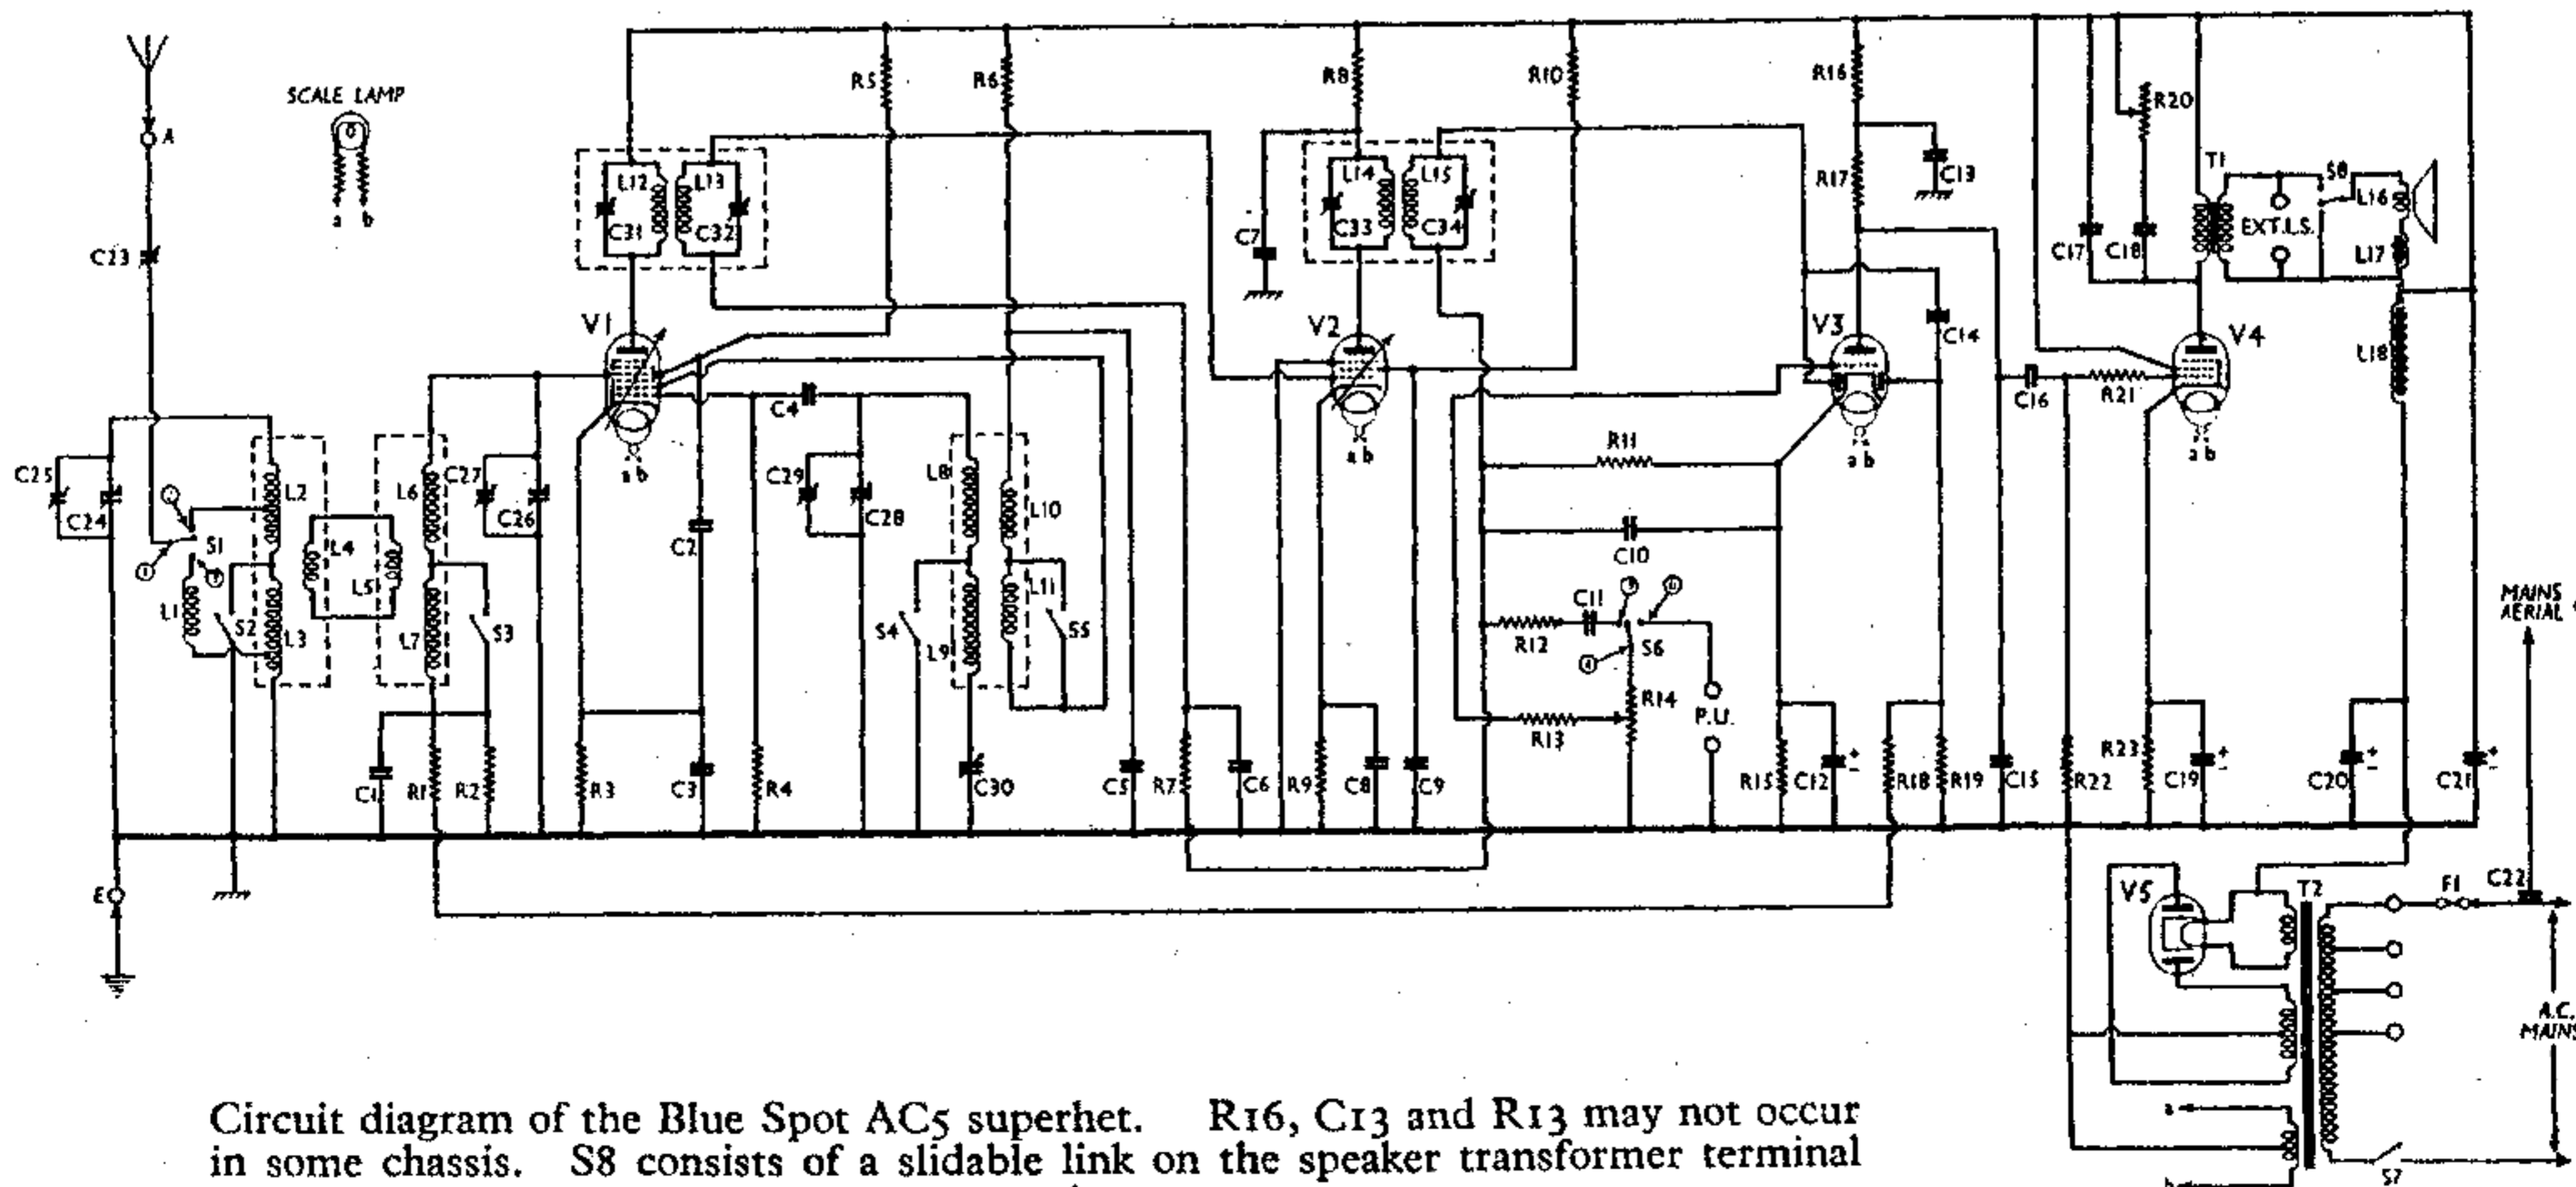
SCALE LAMP
a b
A
C23
C25
C24
S1
L1
S2
L2
L3
L4
L5
L6
L7
C27
C26
S3
C1
R1
R2
E
L12
L13
C31
C32
R5
R6
V1
a b
C2
C3
R3
C4
C29
C28
R4
L8
L9
L10
L11
S4
S5
C30
C5
R7
C6
C7
R8
R10
L14
L15
C33
C34
V2
a b
R9
C8
C9
R11
C10
C11
R12
S6
R13
R14
P.U.
R16
R17
C13
C14
V3
a b
R15
C12
R18
R19
C15
R20
T1
S8
L16
EXT.L.S.
L17
C17
C18
C16
R21
V4
a b
L18
R22
R23
C19
C20
C21
MAINS AERIAL
V5
T2
F1
C22
A.C. MAINS
S7

Circuit diagram of the Blue Spot AC5 superhet. R16, C13 and R13 may not occur in some chassis. S8 consists of a slidable link on the speaker transformer terminal